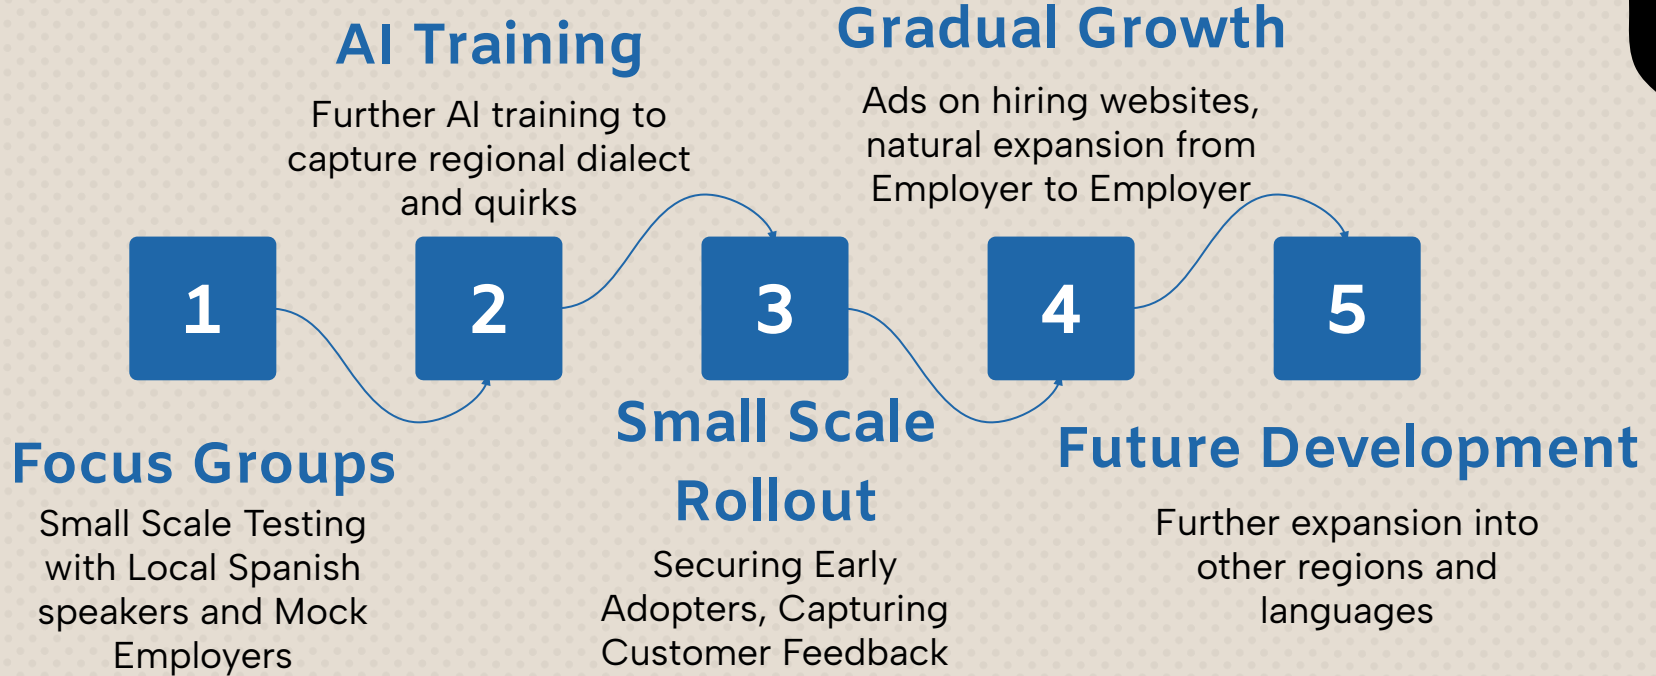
AI Training

Further AI training to capture regional dialect and quirks

Gradual Growth

Ads on hiring websites, natural expansion from Employer to Employer

1

2

3

4

5

Focus Groups

Small Scale Testing with Local Spanish speakers and Mock Employers

Small Scale Rollout

Securing Early Adopters, Capturing Customer Feedback

Future Development

Further expansion into other regions and languages